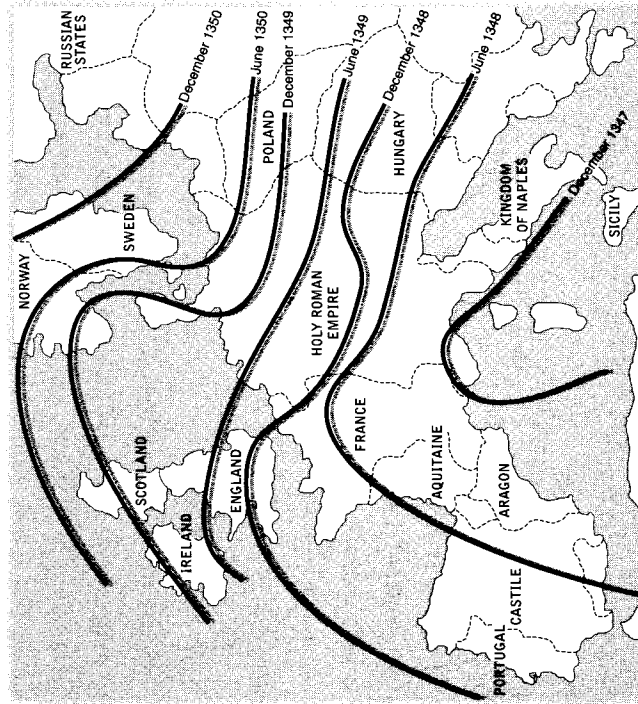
RUSSIAN STATES
December 1350
June 1350
December 1349
June 1349
December 1348
June 1348
December 1347
POLAND
HUNGARY
KINGDOM OF NAPLES
SICILY
SWEDEN
NORWAY
HOLY ROMAN EMPIRE
FRANCE
AQUITAINE
ARAGON
SCOTLAND
ENGLAND
IRELAND
PORTUGAL
CASTILE